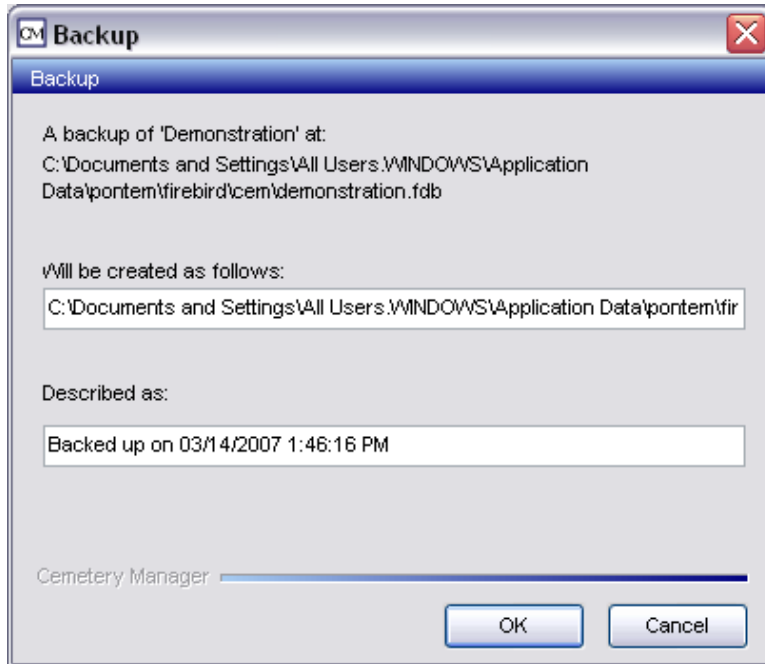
CM Backup

Backup

A backup of 'Demonstration' at:
C:\Documents and Settings\All Users.WINDOWS\Application Data\pontem\firebird\cem\demonstration.fdb

Will be created as follows:

C:\Documents and Settings\All Users.WINDOWS\Application Data\pontem\fir

Described as:

Backed up on 03/14/2007 1:46:16 PM

Cemetery Manager

OK

Cancel